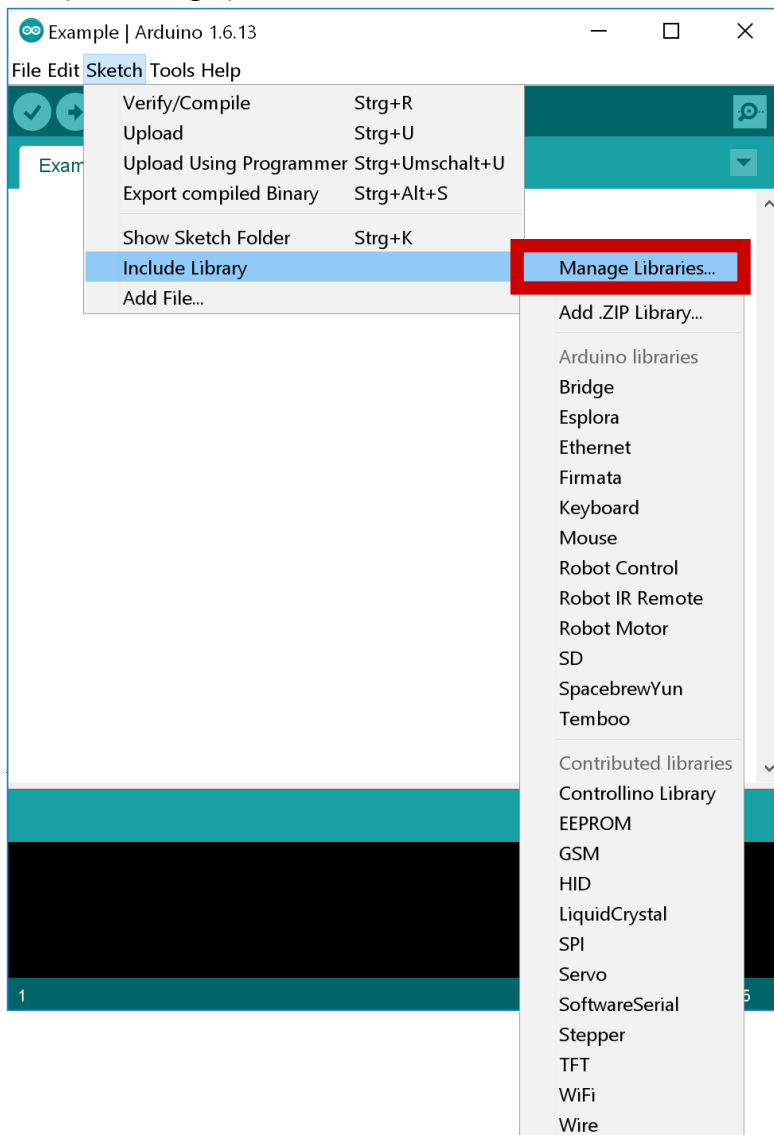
Example | Arduino 1.6.13

File Edit Sketch Tools Help

Exam

Verify/Compile Strg+R
Upload Strg+U
Upload Using Programmer Strg+Umschalt+U
Export compiled Binary Strg+Alt+S

Show Sketch Folder Strg+K
Include Library
Add File...

Manage Libraries...

Add .ZIP Library...

Arduino libraries
Bridge
Esplora
Ethernet
Firmata
Keyboard
Mouse
Robot Control
Robot IR Remote
Robot Motor
SD
SpacebrewYun
Temboo

Contributed libraries
Controllino Library
EEPROM
GSM
HID
LiquidCrystal
SPI
Servo
SoftwareSerial
Stepper
TFT
WiFi
Wire

1

5